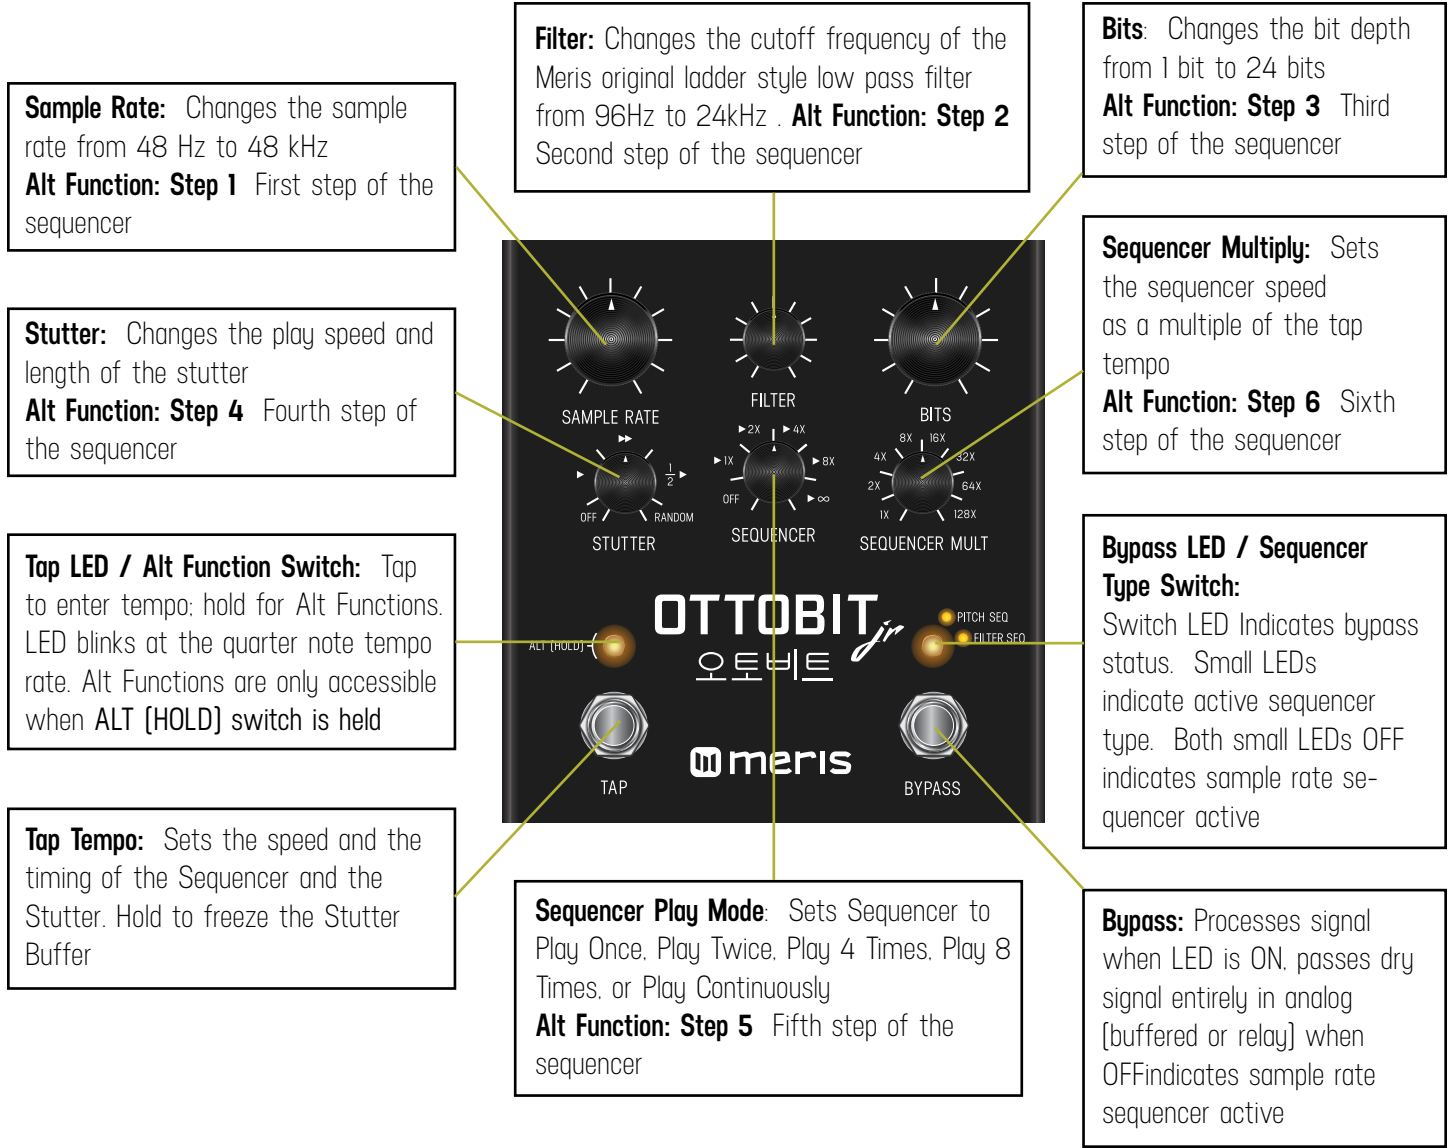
**Sample Rate:** Changes the sample rate from 48 Hz to 48 kHz
**Alt Function: Step 1** First step of the sequencer

**Filter:** Changes the cutoff frequency of the Meris original ladder style low pass filter from 96Hz to 24kHz . **Alt Function: Step 2** Second step of the sequencer

**Bits**: Changes the bit depth from 1 bit to 24 bits
**Alt Function: Step 3** Third step of the sequencer

**Stutter:** Changes the play speed and length of the stutter
**Alt Function: Step 4** Fourth step of the sequencer

**Sequencer Multiply:** Sets the sequencer speed as a multiple of the tap tempo
**Alt Function: Step 6** Sixth step of the sequencer

SAMPLE RATE
FILTER
BITS
OFF RANDOM $\frac{1}{2}$
STUTTER
▶2X ▶4X ▶1X ▶8X OFF ▶∞
SEQUENCER
8X 16X 4X 32X 2X 64X 1X 128X
SEQUENCER MULT

**Tap LED / Alt Function Switch:** Tap to enter tempo; hold for Alt Functions. LED blinks at the quarter note tempo rate. Alt Functions are only accessible when **ALT (HOLD) switch is held**

**Bypass LED / Sequencer Type Switch:**
Switch LED Indicates bypass status. Small LEDs indicate active sequencer type. Both small LEDs OFF indicates sample rate sequencer active

ALT (HOLD)
OTTOBIT jr
오토비트
PITCH SEQ
FILTER SEQ
TAP
meris
BYPASS

**Tap Tempo:** Sets the speed and the timing of the Sequencer and the Stutter. Hold to freeze the Stutter Buffer

**Sequencer Play Mode**: Sets Sequencer to Play Once, Play Twice, Play 4 Times, Play 8 Times, or Play Continuously
**Alt Function: Step 5** Fifth step of the sequencer

**Bypass:** Processes signal when LED is ON, passes dry signal entirely in analog (buffered or relay) when OFFindicates sample rate sequencer active